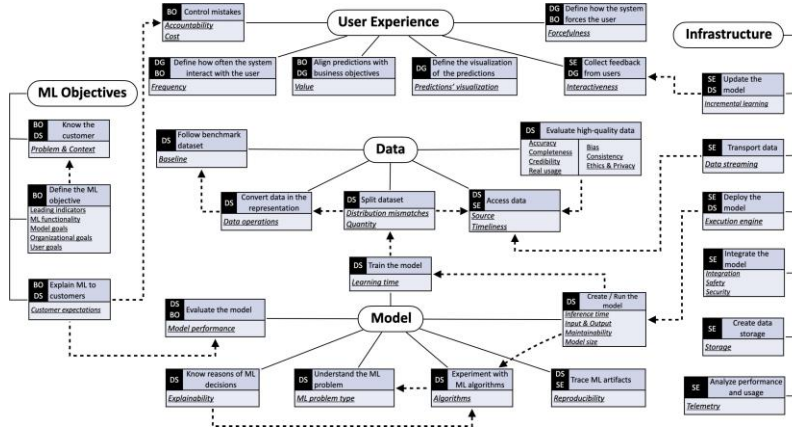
BO Control mistakes
Accountability
Cost

User Experience

DG BO Define how the system forces the user
Forcefulness

Infrastructure

DG BO Define how often the system interact with the user
Frequency

BO DG Align predictions with business objectives
Value

DG Define the visualization of the predictions
Predictions' visualization

SE DG Collect feedback from users
Interactiveness

ML Objectives

BO DS Know the customer
Problem & Context

BO Define the ML objective
Leading indicators
ML functionality
Model goals
Organizational goals
User goals

BO DS Explain ML to customers
Customer expectations

DS Follow benchmark dataset
Baseline

Data

DS Evaluate high-quality data
Accuracy
Completeness
Credibility
Real usage
Bias
Consistency
Ethics & Privacy

DS Convert data in the representation
Data operations

DS Split dataset
Distribution mismatches
Quantity

DS SE Access data
Source
Timeliness

SE DS Update the model
Incremental learning

SE Transport data
Data streaming

SE DS Deploy the model
Execution engine

SE Integrate the model
Integration
Safety
Security

SE Create data storage
Storage

SE Analyze performance and usage
Telemetry

DS Train the model
Learning time

DS BO Evaluate the model
Model performance

Model

DS Create / Run the model
Inference time
Input & Output
Maintainability
Model size

DS Know reasons of ML decisions
Explainability

DS Understand the ML problem
ML problem type

DS Experiment with ML algorithms
Algorithms

DS Trace ML artifacts
Reproducibility